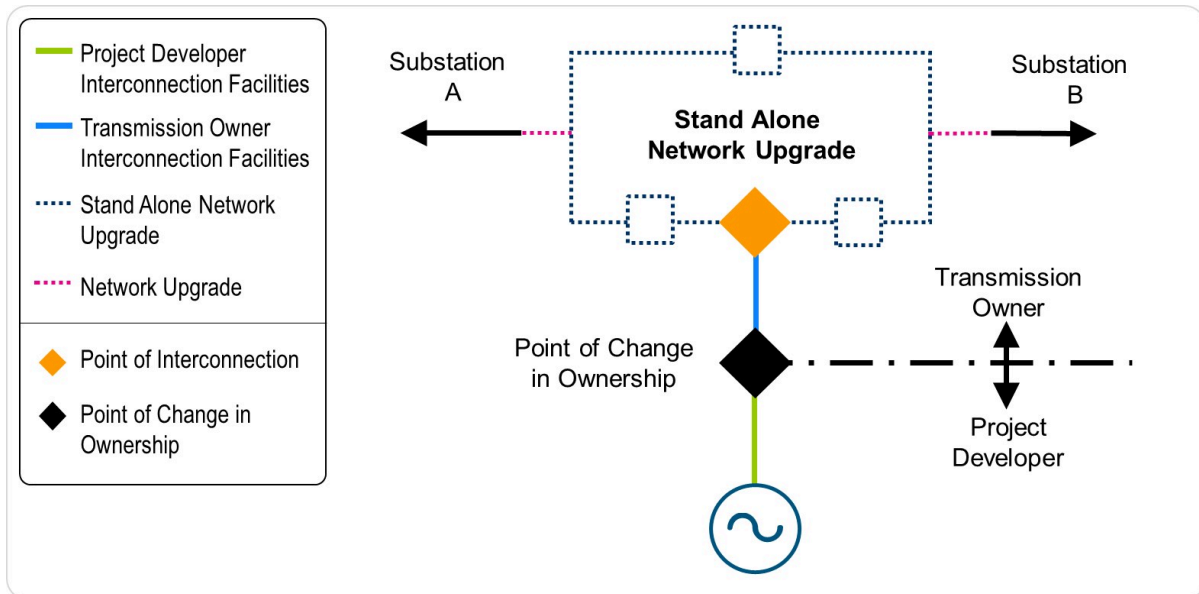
Project Developer Interconnection Facilities

Transmission Owner Interconnection Facilities

Stand Alone Network Upgrade

Network Upgrade

Point of Interconnection

Point of Change in Ownership

Substation A

Substation B

Stand Alone Network Upgrade

Transmission Owner

Point of Change in Ownership

Project Developer